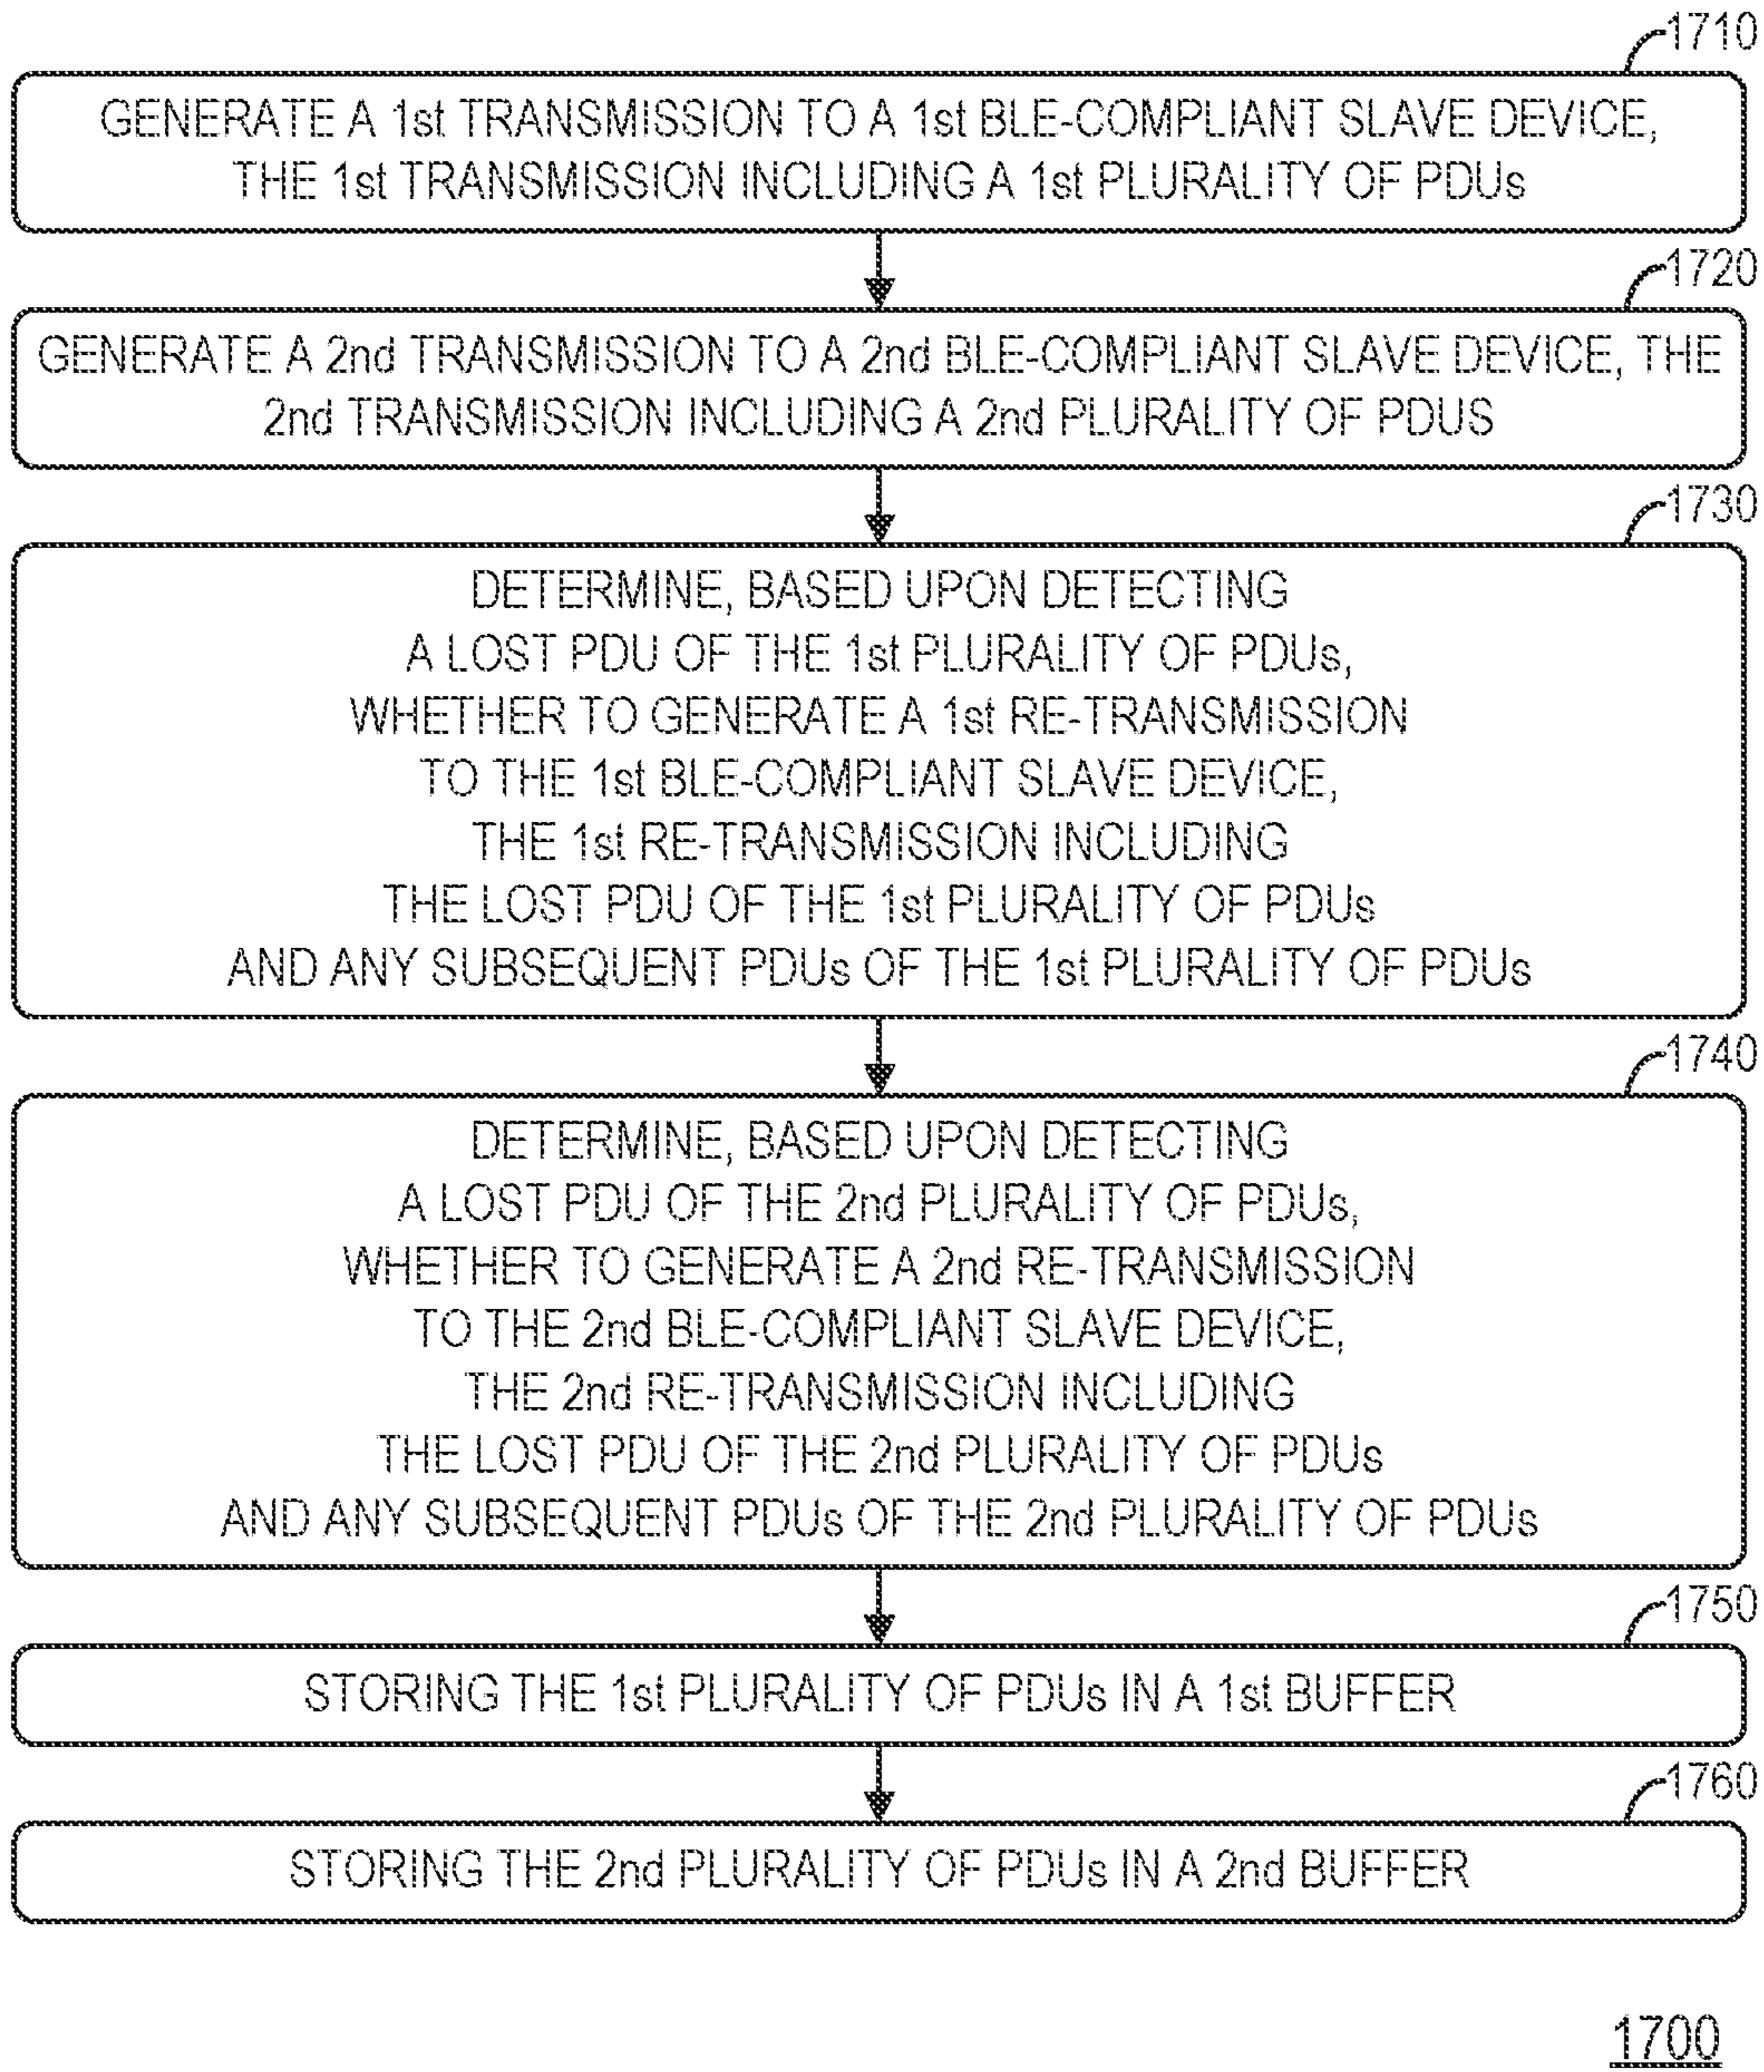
1710

GENERATE A 1st TRANSMISSION TO A 1st BLE-COMPLIANT SLAVE DEVICE, THE 1st TRANSMISSION INCLUDING A 1st PLURALITY OF PDUs

1720

GENERATE A 2nd TRANSMISSION TO A 2nd BLE-COMPLIANT SLAVE DEVICE, THE 2nd TRANSMISSION INCLUDING A 2nd PLURALITY OF PDUS

1730

DETERMINE, BASED UPON DETECTING A LOST PDU OF THE 1st PLURALITY OF PDUs, WHETHER TO GENERATE A 1st RE-TRANSMISSION TO THE 1st BLE-COMPLIANT SLAVE DEVICE, THE 1st RE-TRANSMISSION INCLUDING THE LOST PDU OF THE 1st PLURALITY OF PDUs AND ANY SUBSEQUENT PDUs OF THE 1st PLURALITY OF PDUs

1740

DETERMINE, BASED UPON DETECTING A LOST PDU OF THE 2nd PLURALITY OF PDUs, WHETHER TO GENERATE A 2nd RE-TRANSMISSION TO THE 2nd BLE-COMPLIANT SLAVE DEVICE, THE 2nd RE-TRANSMISSION INCLUDING THE LOST PDU OF THE 2nd PLURALITY OF PDUs AND ANY SUBSEQUENT PDUs OF THE 2nd PLURALITY OF PDUs

1750

STORING THE 1st PLURALITY OF PDUs IN A 1st BUFFER

1760

STORING THE 2nd PLURALITY OF PDUs IN A 2nd BUFFER

1700